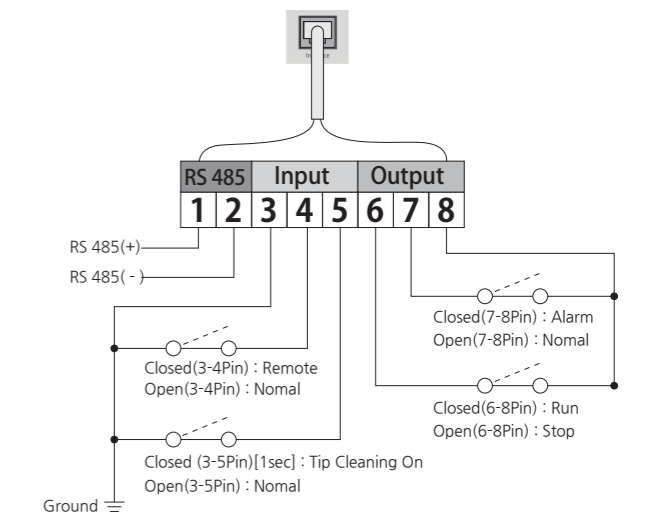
RS 485 Input Output

1 2 3 4 5 6 7 8

RS 485(+)

RS 485( - )

Closed(7-8Pin) : Alarm
Open(7-8Pin) : Nomal

Closed(3-4Pin) : Remote
Open(3-4Pin) : Nomal

Closed(6-8Pin) : Run
Open(6-8Pin) : Stop

Closed (3-5Pin)[1sec] : Tip Cleaning On
Open(3-5Pin) : Nomal

Ground